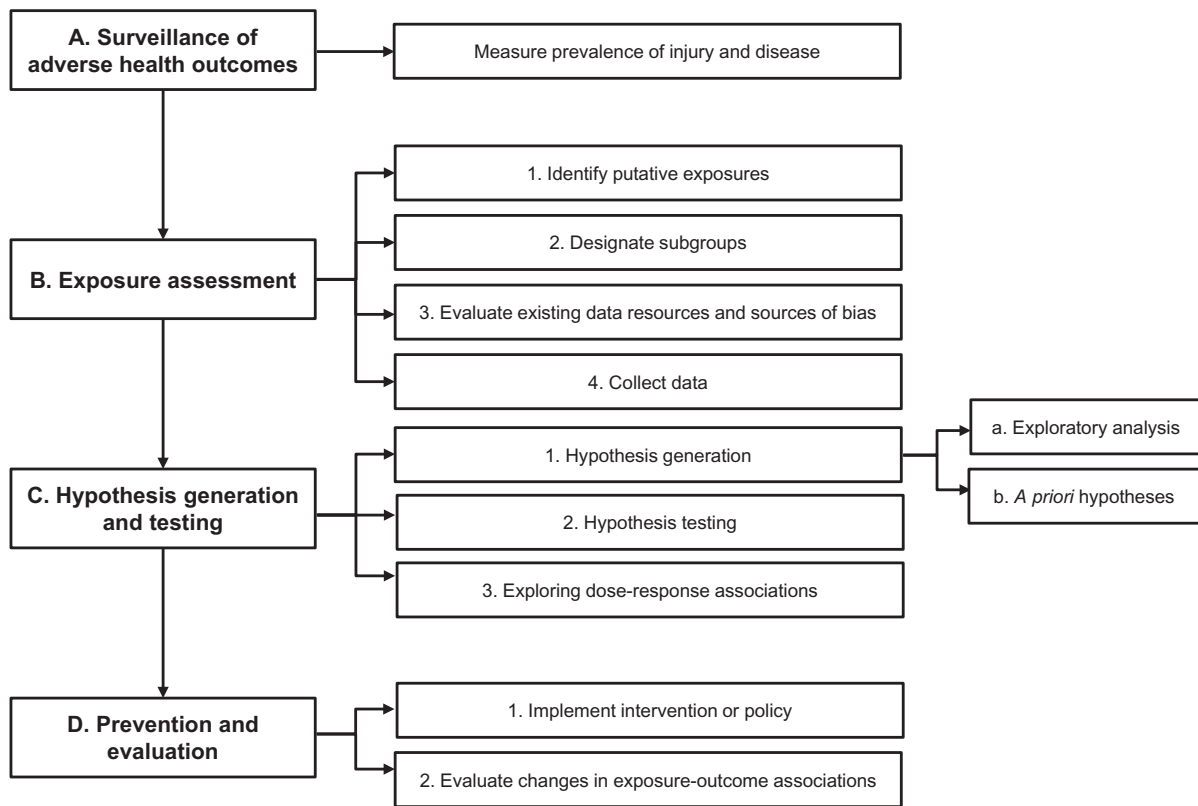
A. Surveillance of adverse health outcomes

Measure prevalence of injury and disease

B. Exposure assessment

1. Identify putative exposures

2. Designate subgroups

3. Evaluate existing data resources and sources of bias

4. Collect data

C. Hypothesis generation and testing

1. Hypothesis generation

a. Exploratory analysis

b. *A priori* hypotheses

2. Hypothesis testing

3. Exploring dose-response associations

D. Prevention and evaluation

1. Implement intervention or policy

2. Evaluate changes in exposure-outcome associations